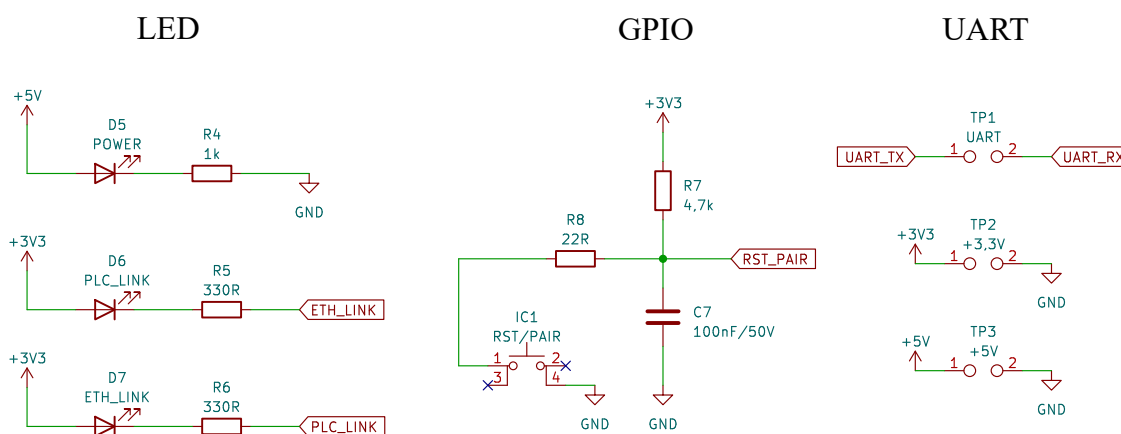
LED

GPIO

UART

+5V
D5
POWER
R4
1k
GND

+3V3
D6
PLC_LINK
R5
330R
ETH_LINK

+3V3
D7
ETH_LINK
R6
330R
PLC_LINK

+3V3
R7
4,7k
R8
22R
RST_PAIR
C7
100nF/50V
IC1
RST/PAIR
1
2
3
4
GND
GND

TP1
UART
UART_TX
1
2
UART_RX

TP2
+3V3
+3,3V
1
2
GND

TP3
+5V
+5V
1
2
GND